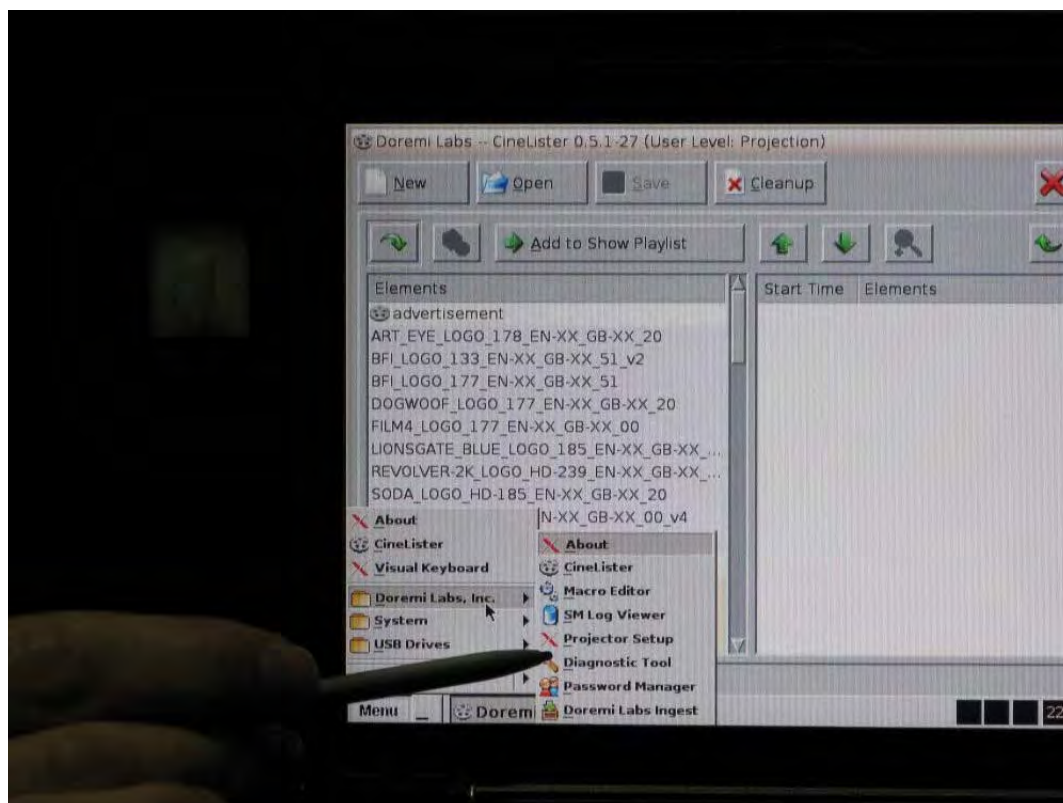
Doremi Labs -- CineLister 0.5.1-27 (User Level: Projection)

New
Open
Save
Cleanup

Add to Show Playlist

Elements
advertisement
ART_EYE_LOGO_178_EN-XX_GB-XX_20
BFI_LOGO_133_EN-XX_GB-XX_51_v2
BFI_LOGO_177_EN-XX_GB-XX_51
DOGWOOF_LOGO_177_EN-XX_GB-XX_20
FILM4_LOGO_177_EN-XX_GB-XX_00
LIONSGATE_BLUE_LOGO_185_EN-XX_GB-XX_...
REVOLVER-2K_LOGO_HD-239_EN-XX_GB-XX_...
SODA_LOGO_HD-185_EN-XX_GB-XX_20
N-XX_GB-XX_00_v4

Start Time
Elements

About
CineLister
Visual Keyboard
Doremi Labs, Inc.
System
USB Drives

About
CineLister
Macro Editor
SM Log Viewer
Projector Setup
Diagnostic Tool
Password Manager
Doremi Labs Ingest

Menu
Dorem
22